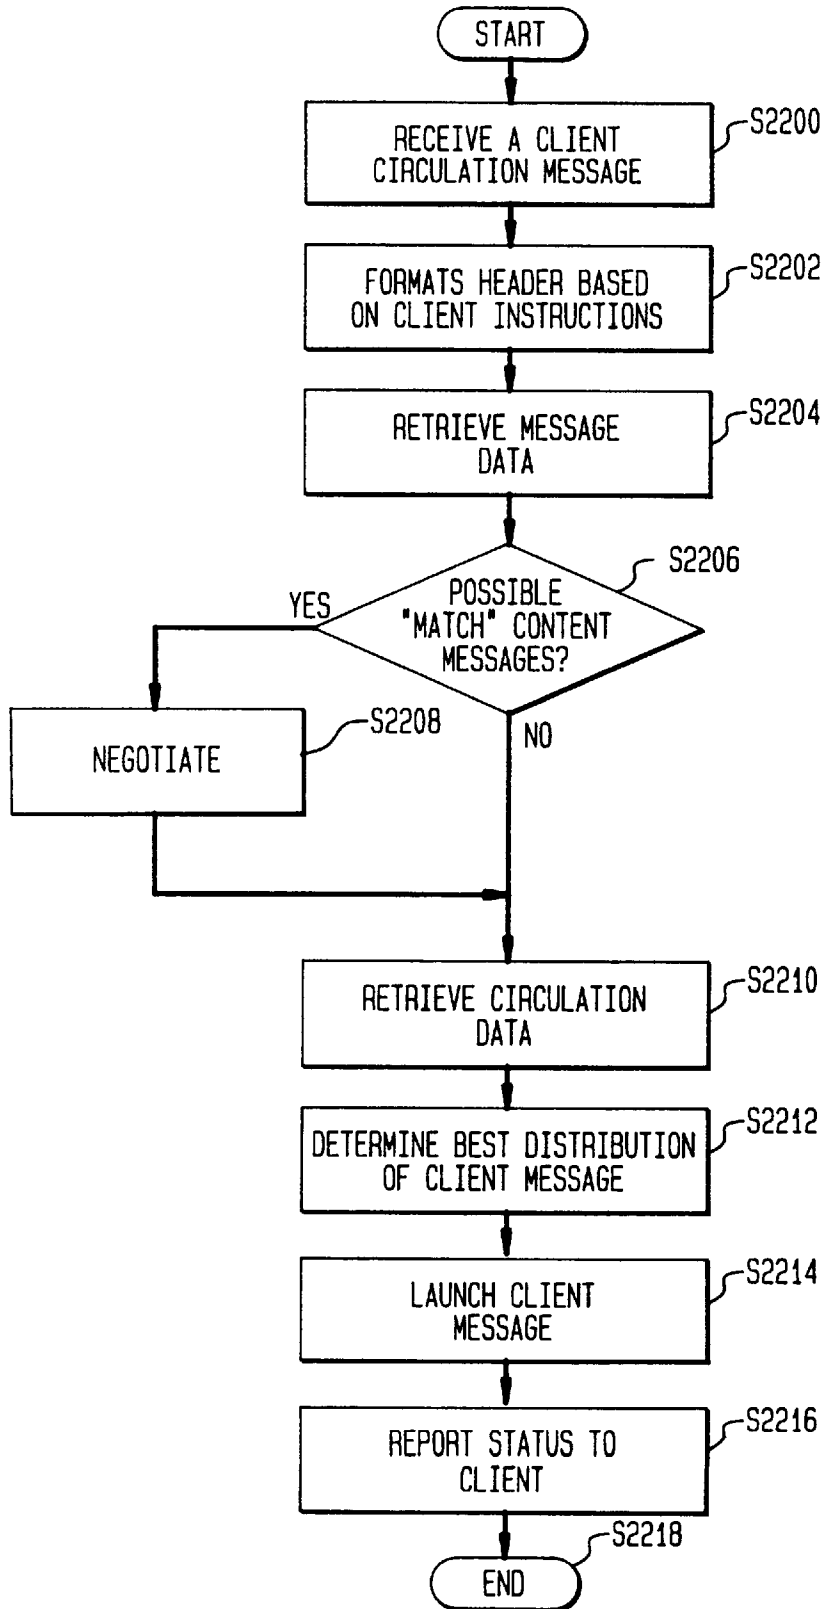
START

RECEIVE A CLIENT CIRCULATION MESSAGE
S2200

FORMATS HEADER BASED ON CLIENT INSTRUCTIONS
S2202

RETRIEVE MESSAGE DATA
S2204

POSSIBLE "MATCH" CONTENT MESSAGES?
S2206

YES

NEGOTIATE
S2208

NO

RETRIEVE CIRCULATION DATA
S2210

DETERMINE BEST DISTRIBUTION OF CLIENT MESSAGE
S2212

LAUNCH CLIENT MESSAGE
S2214

REPORT STATUS TO CLIENT
S2216

S2218
END